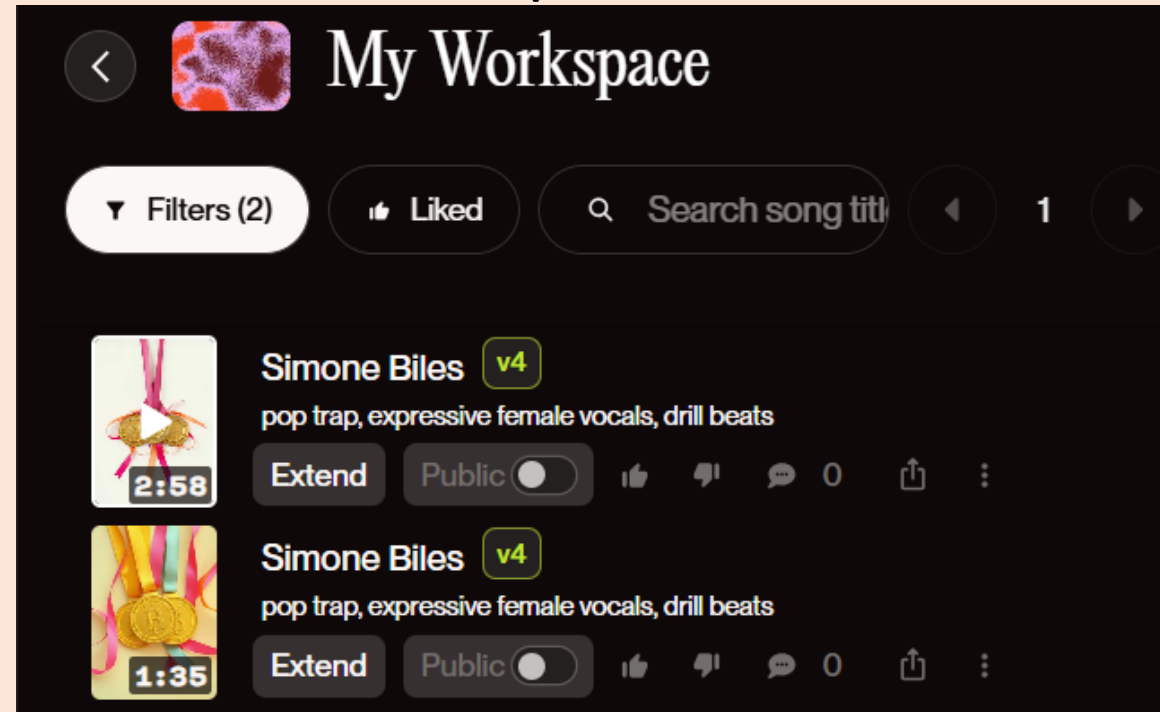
My Workspace

Filters (2)

Liked

Search song titl

1

2:58

Simone Biles v4

pop trap, expressive female vocals, drill beats

Extend Public 0

1:35

Simone Biles v4

pop trap, expressive female vocals, drill beats

Extend Public 0